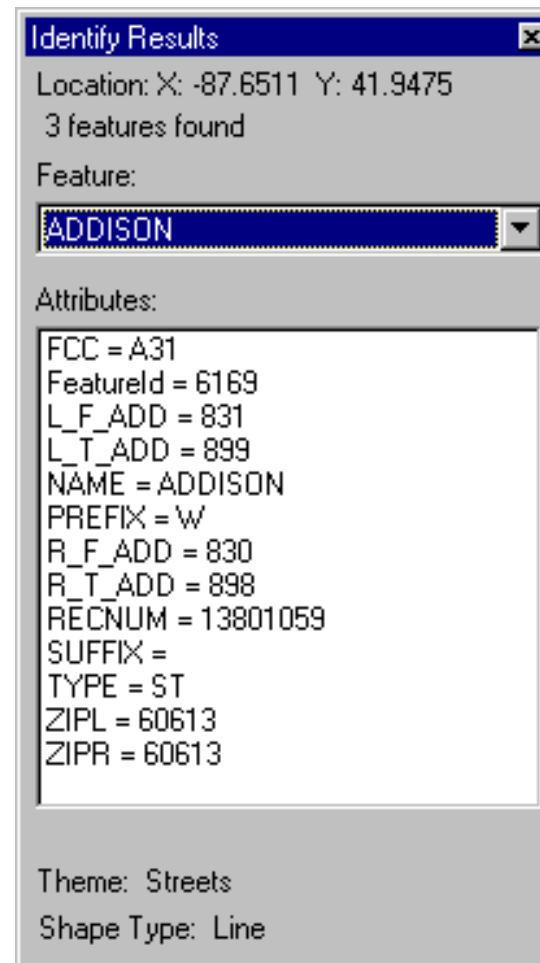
Identify Results

Location: X: -87.6511 Y: 41.9475
3 features found

Feature:

ADDISON

Attributes:

FCC = A31
FeatureId = 6169
L_F_ADD = 831
L_T_ADD = 899
NAME = ADDISON
PREFIX = W
R_F_ADD = 830
R_T_ADD = 898
RECNUM = 13801059
SUFFIX =
TYPE = ST
ZIPL = 60613
ZIPR = 60613

Theme: Streets

Shape Type: Line